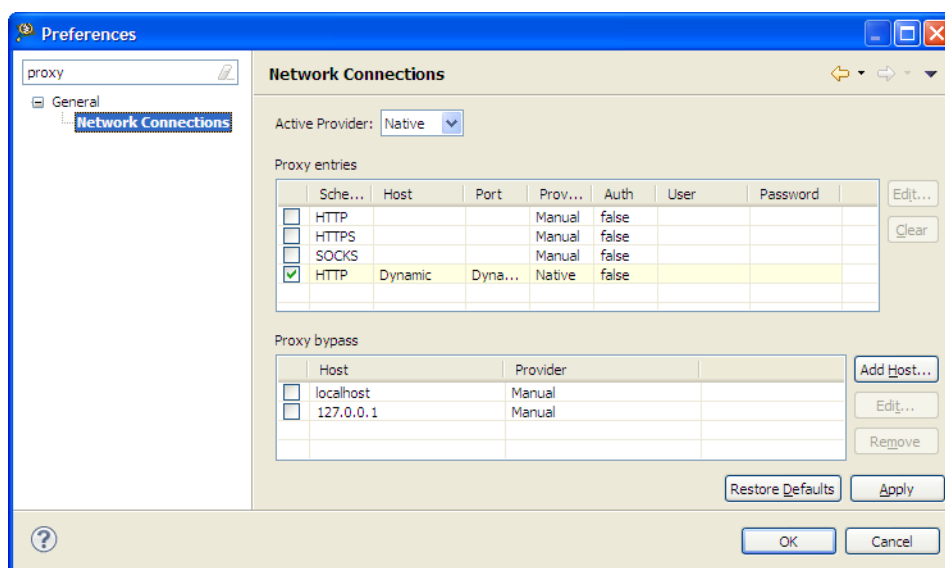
Preferences

proxy

General
Network Connections

Network Connections

Active Provider: Native

Proxy entries

| | Sche... | Host | Port | Prov... | Auth | User | Password |
|---|---|---|---|---|---|---|---|
| | HTTP | | | Manual | false | | |
| | HTTPS | | | Manual | false | | |
| | SOCKS | | | Manual | false | | |
| ✓ | HTTP | Dynamic | Dyna... | Native | false | | |

Edit...
Clear

Proxy bypass

| | Host | Provider |
|---|---|---|
| | localhost | Manual |
| | 127.0.0.1 | Manual |

Add Host...
Edit...
Remove

Restore Defaults
Apply

?
OK
Cancel